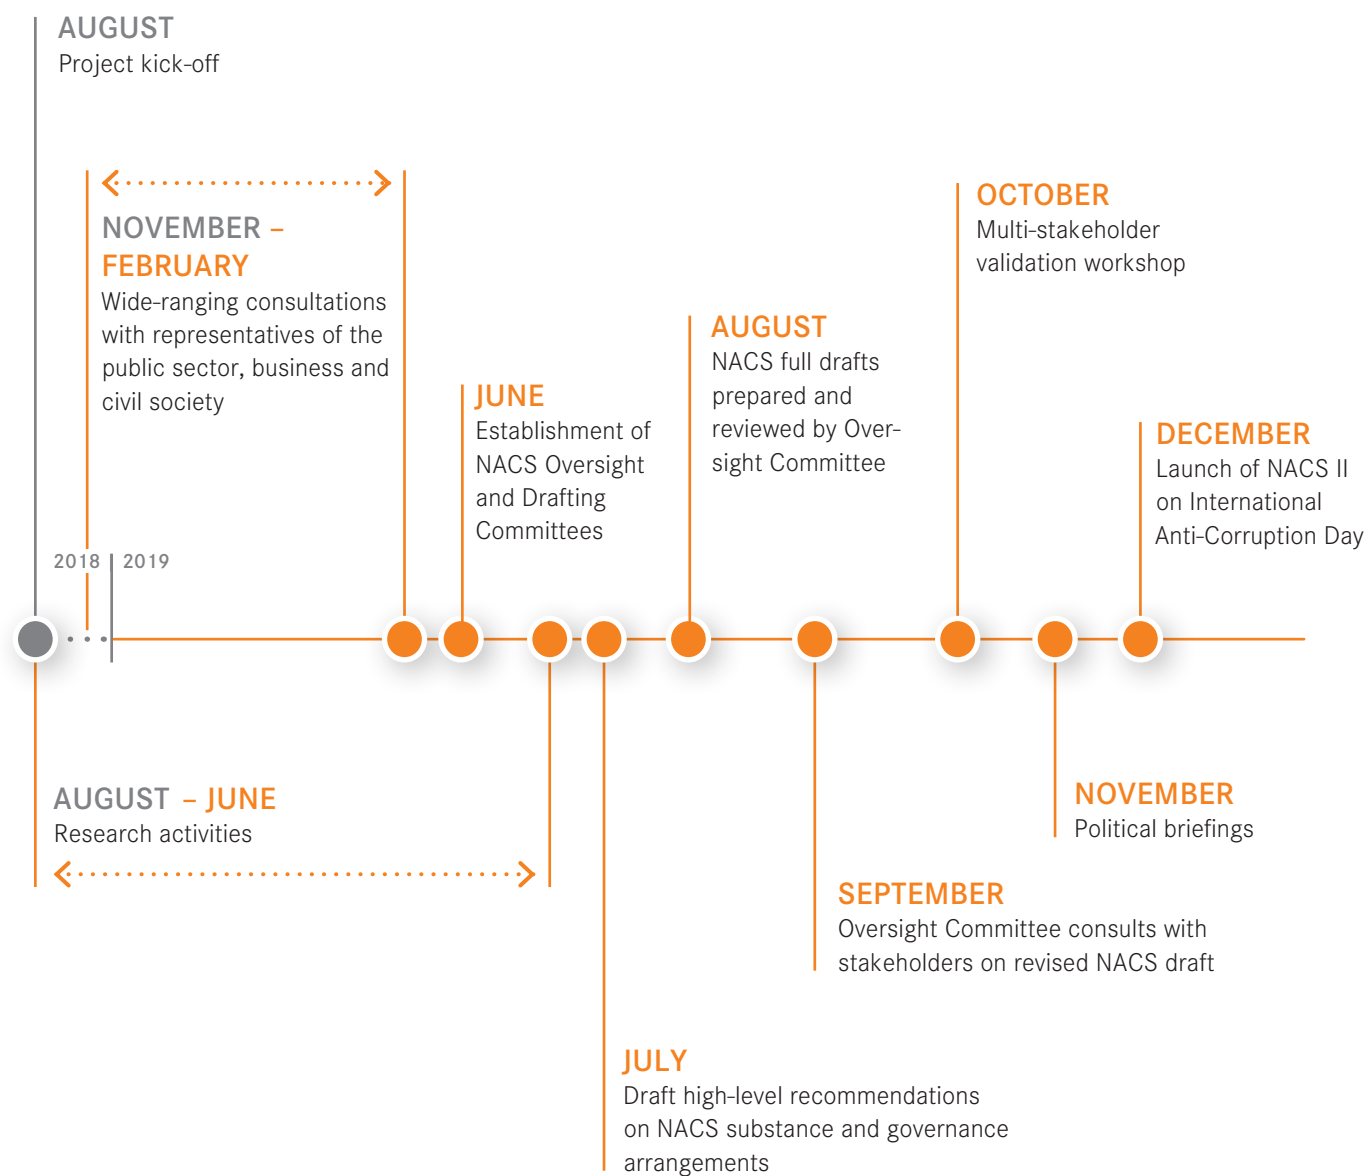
AUGUST
Project kick-off

NOVEMBER – FEBRUARY
Wide-ranging consultations with representatives of the public sector, business and civil society

JUNE
Establishment of NACS Oversight and Drafting Committees

AUGUST
NACS full drafts prepared and reviewed by Oversight Committee

OCTOBER
Multi-stakeholder validation workshop

DECEMBER
Launch of NACS II on International Anti-Corruption Day

2018 2019

AUGUST – JUNE
Research activities

NOVEMBER
Political briefings

SEPTEMBER
Oversight Committee consults with stakeholders on revised NACS draft

JULY
Draft high-level recommendations on NACS substance and governance arrangements